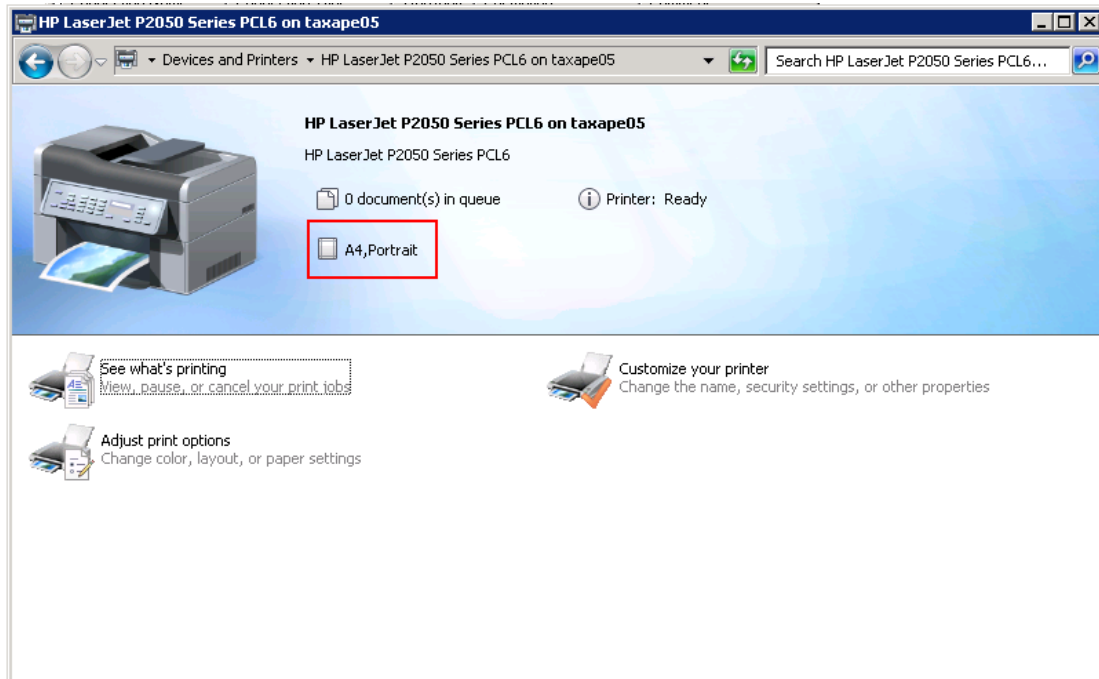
HP LaserJet P2050 Series PCL6 on taxape05

Devices and Printers ▸ HP LaserJet P2050 Series PCL6 on taxape05

Search HP LaserJet P2050 Series PCL6...

HP LaserJet P2050 Series PCL6 on taxape05

HP LaserJet P2050 Series PCL6

0 document(s) in queue

Printer: Ready

A4,Portrait

See what's printing
View, pause, or cancel your print jobs

Customize your printer
Change the name, security settings, or other properties

Adjust print options
Change color, layout, or paper settings